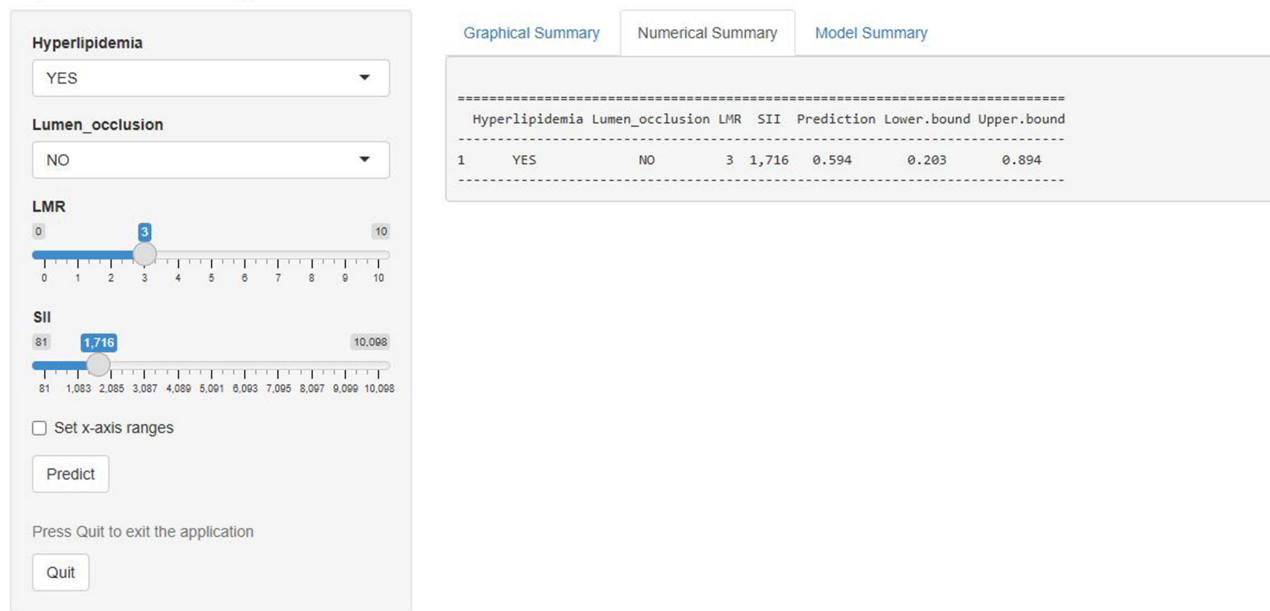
Hyperlipidemia

YES

Lumen_occlusion

NO

LMR

0 3 10

0 1 2 3 4 5 6 7 8 9 10

SII

81 1,716 10,098

81 1,083 2,085 3,087 4,089 5,091 6,093 7,095 8,097 9,099 10,098

Set x-axis ranges

Predict

Press Quit to exit the application

Quit

Graphical Summary | Numerical Summary | Model Summary

| | Hyperlipidemia | Lumen_occlusion | LMR | SII | Prediction | Lower.bound | Upper.bound |
|---|---|---|---|---|---|---|---|
| 1 | YES | NO | 3 | 1,716 | 0.594 | 0.203 | 0.894 |